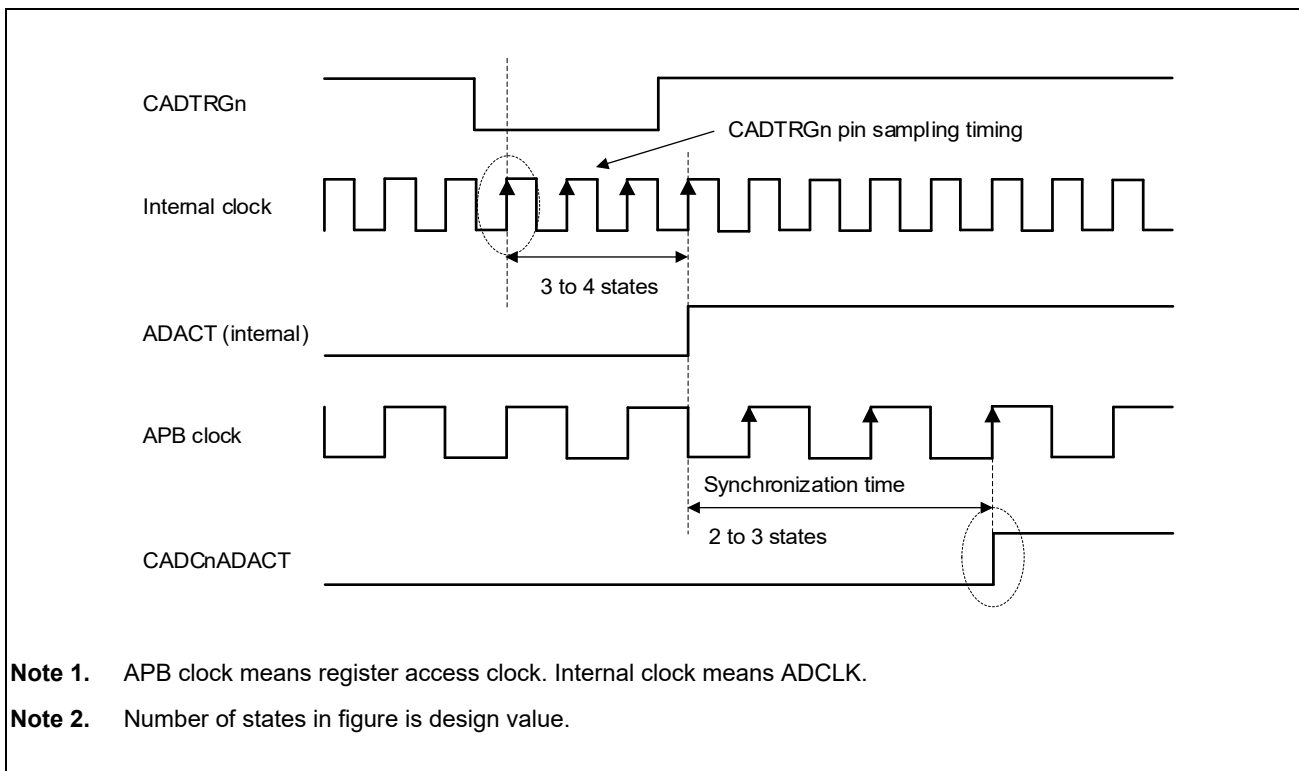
CADTRGn

CADTRGn pin sampling timing

Internal clock

3 to 4 states

ADACT (internal)

APB clock

Synchronization time

2 to 3 states

CADCnADACT

**Note 1.** APB clock means register access clock. Internal clock means ADCLK.

**Note 2.** Number of states in figure is design value.